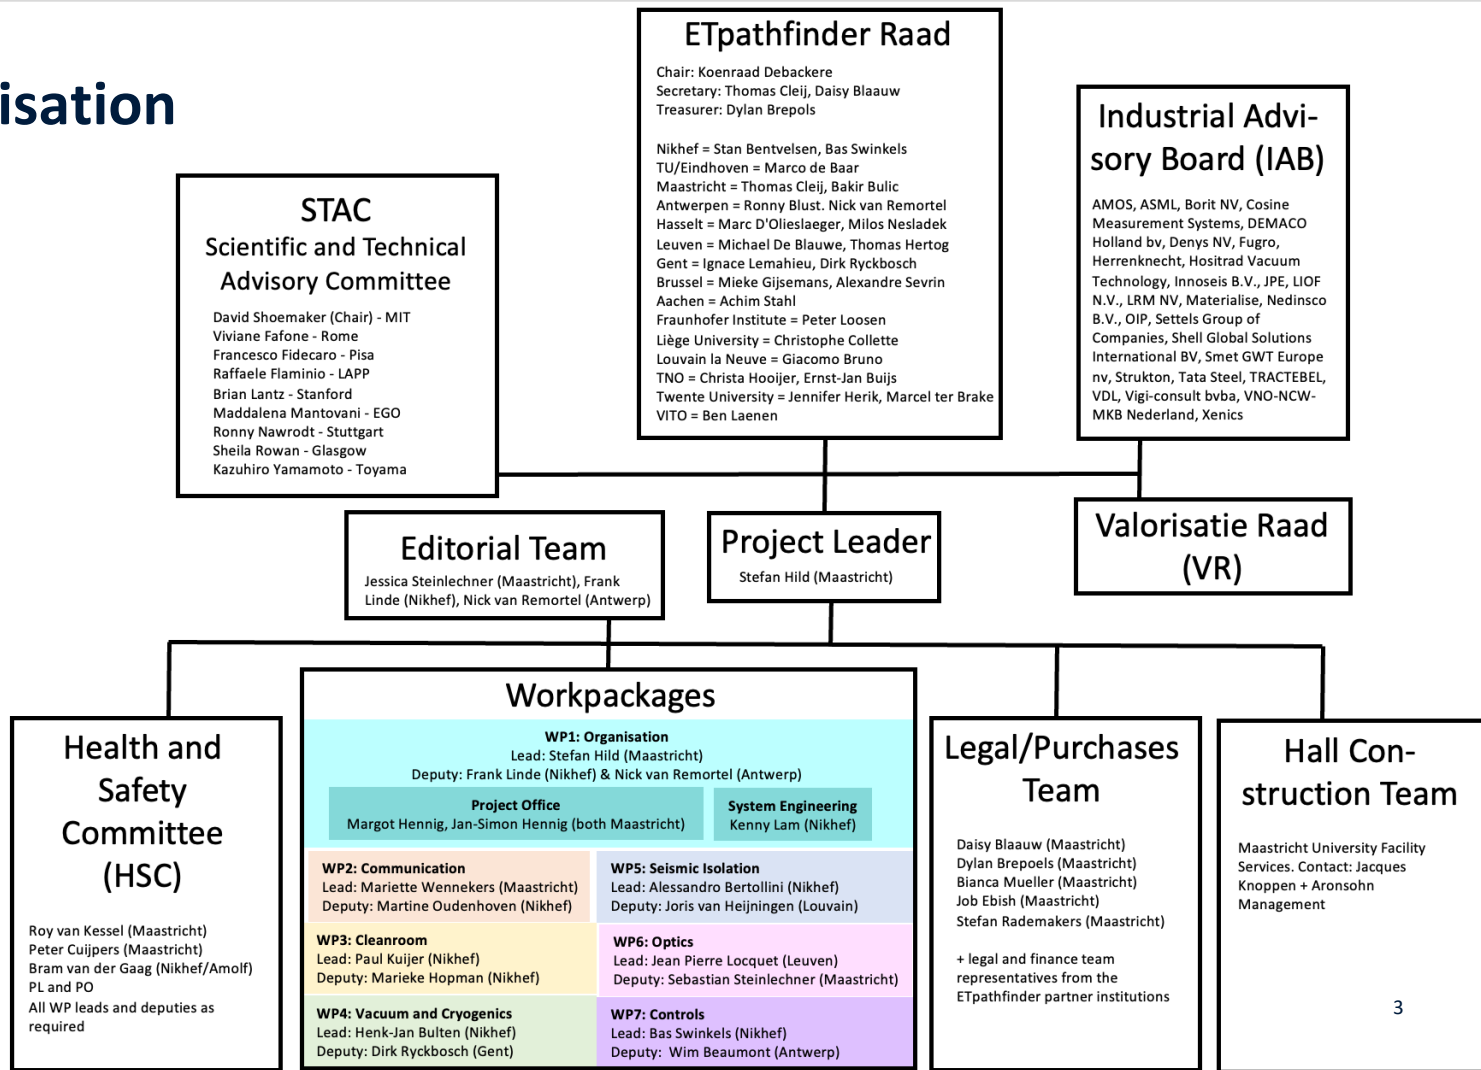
isation

ETpathfinder Raad

Chair: Koenraad Debackere
Secretary: Thomas Cleij, Daisy Blaauw
Treasurer: Dylan Brepols

Nikhef = Stan Bentvelsen, Bas Swinkels
TU/Eindhoven = Marco de Baar
Maastricht = Thomas Cleij, Bakir Bulic
Antwerpen = Ronny Blust. Nick van Remortel
Hasselt = Marc D'Olieslaeger, Milos Nesladek
Leuven = Michael De Blauwe, Thomas Hertog
Gent = Ignace Lemahieu, Dirk Ryckbosch
Brussel = Mieke Gijsemans, Alexandre Sevrin
Aachen = Achim Stahl
Fraunhofer Institute = Peter Loosen
Liège University = Christophe Collette
Louvain la Neuve = Giacomo Bruno
TNO = Christa Hooijer, Ernst-Jan Buijs
Twente University = Jennifer Herik, Marcel ter Brake
VITO = Ben Laenen

Industrial Advisory Board (IAB)

AMOS, ASML, Borit NV, Cosine Measurement Systems, DEMACO Holland bv, Denys NV, Fugro, Herrenknecht, Hositrad Vacuum Technology, Innoseis B.V., JPE, LIOF N.V., LRM NV, Materialise, Nedinsco B.V., OIP, Settels Group of Companies, Shell Global Solutions International BV, Smet GWT Europe nv, Strukton, Tata Steel, TRACTEBEL, VDL, Vigi-consult bvba, VNO-NCW-MKB Nederland, Xenics

STAC
Scientific and Technical Advisory Committee

David Shoemaker (Chair) - MIT
Viviane Fafone - Rome
Francesco Fidecaro - Pisa
Raffaele Flaminio - LAPP
Brian Lantz - Stanford
Maddalena Mantovani - EGO
Ronny Nawrodt - Stuttgart
Sheila Rowan - Glasgow
Kazuhiro Yamamoto - Toyama

Editorial Team

Jessica Steinlechner (Maastricht), Frank Linde (Nikhef), Nick van Remortel (Antwerp)

Project Leader

Stefan Hild (Maastricht)

Valorisatie Raad (VR)

Health and Safety Committee (HSC)

Roy van Kessel (Maastricht)
Peter Cuijpers (Maastricht)
Bram van der Gaag (Nikhef/Amolf)
PL and PO
All WP leads and deputies as required

Workpackages

WP1: Organisation
Lead: Stefan Hild (Maastricht)
Deputy: Frank Linde (Nikhef) & Nick van Remortel (Antwerp)

Project Office
Margot Hennig, Jan-Simon Hennig (both Maastricht)

System Engineering
Kenny Lam (Nikhef)

WP2: Communication
Lead: Mariette Wennekers (Maastricht)
Deputy: Martine Oudenhoven (Nikhef)

WP5: Seismic Isolation
Lead: Alessandro Bertollini (Nikhef)
Deputy: Joris van Heijningen (Louvain)

WP3: Cleanroom
Lead: Paul Kuijer (Nikhef)
Deputy: Marieke Hopman (Nikhef)

WP6: Optics
Lead: Jean Pierre Locquet (Leuven)
Deputy: Sebastian Steinlechner (Maastricht)

WP4: Vacuum and Cryogenics
Lead: Henk-Jan Bulten (Nikhef)
Deputy: Dirk Ryckbosch (Gent)

WP7: Controls
Lead: Bas Swinkels (Nikhef)
Deputy: Wim Beaumont (Antwerp)

Legal/Purchases Team

Daisy Blaauw (Maastricht)
Dylan Brepoels (Maastricht)
Bianca Mueller (Maastricht)
Job Ebish (Maastricht)
Stefan Rademakers (Maastricht)

+ legal and finance team representatives from the ETpathfinder partner institutions

Hall Construction Team

Maastricht University Facility Services. Contact: Jacques Knoppen + Aronsohn Management

3